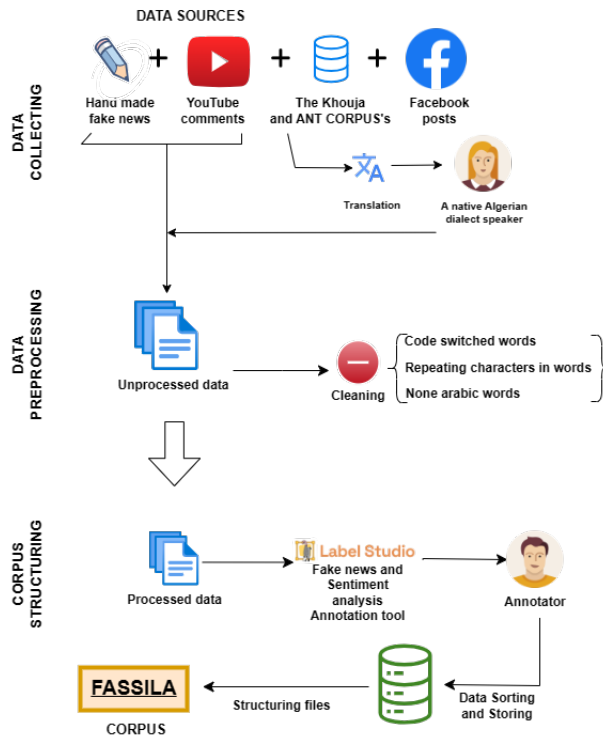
DATA SOURCES

DATA COLLECTING

Hand made fake news + YouTube comments + The Khouja and ANT CORPUS's + Facebook posts

Translation

A native Algerian dialect speaker

DATA PREPROCESSING

Unprocessed data

Cleaning

Code switched words
Repeating characters in words
None arabic words

CORPUS STRUCTURING

Processed data

Label Studio
Fake news and Sentiment analysis Annotation tool

Annotator

Data Sorting and Storing

Structuring files

FASSILA

CORPUS